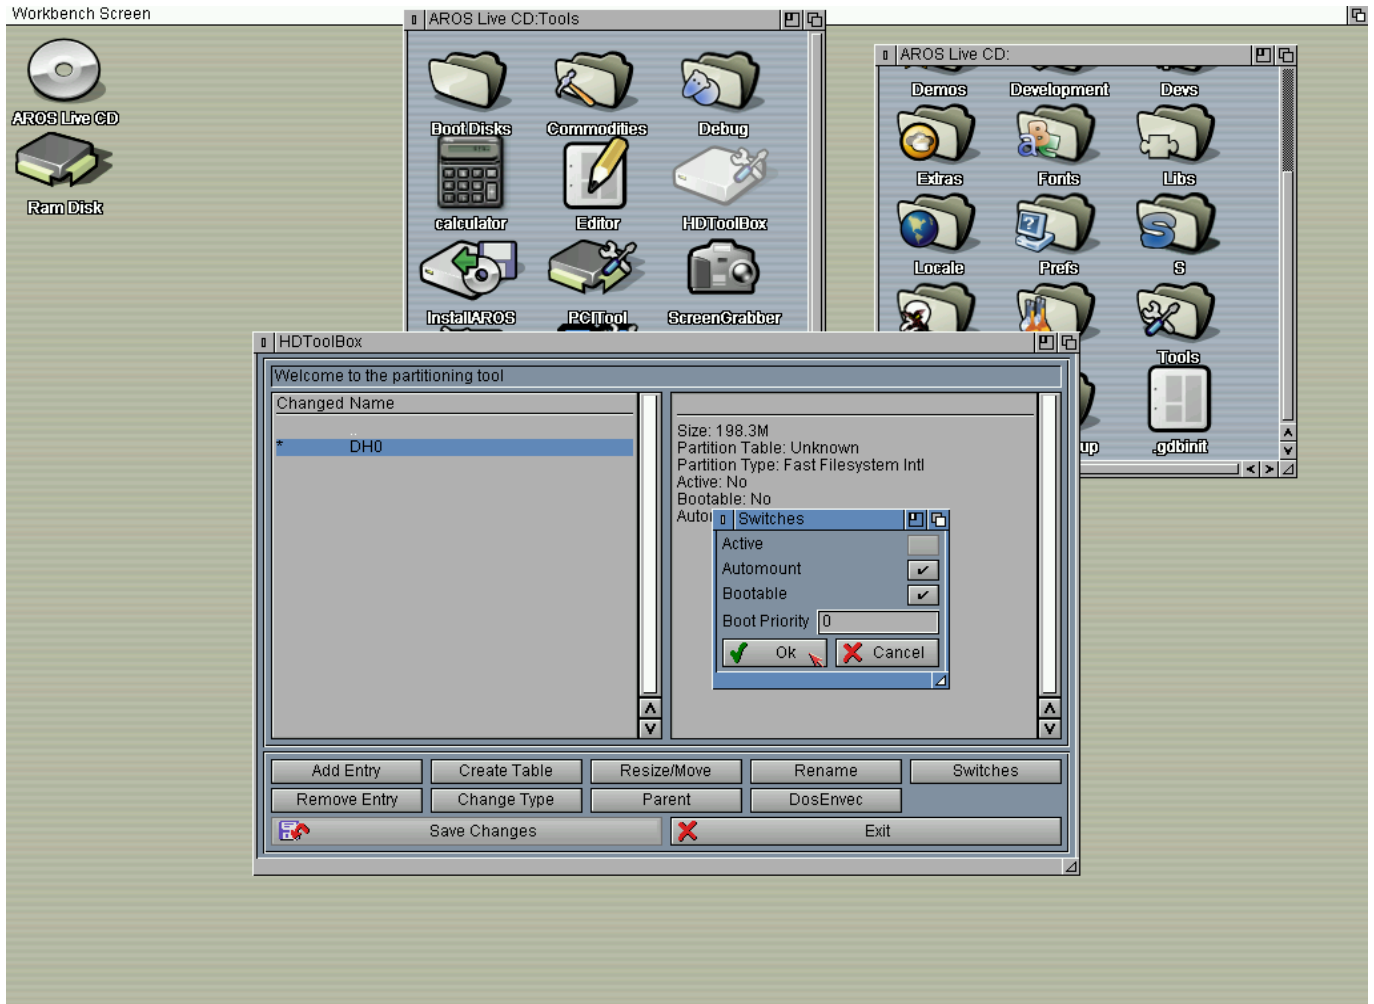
Workbench Screen

AROS Live CD

Ram Disk

AROS Live CD:Tools

Boot Disks
Commodities
Debug
calculator
Editor
HDToolBox
InstallAROS
PCITool
ScreenGrabber

AROS Live CD:

Demos
Development
Devs
Extras
Fonts
Libs
Locale
Prefs
S
Tools
up
.gdbinit

HDToolBox

Welcome to the partitioning tool

| Changed | Name |
|---|---|
| * | DH0 |

Size: 198.3M
Partition Table: Unknown
Partition Type: Fast Filesystem Intl
Active: No
Bootable: No
Auto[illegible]

Switches

Active
Automount
Bootable
Boot Priority 0

Ok
Cancel

Add Entry
Create Table
Resize/Move
Rename
Switches
Remove Entry
Change Type
Parent
DosEnvec
Save Changes
Exit